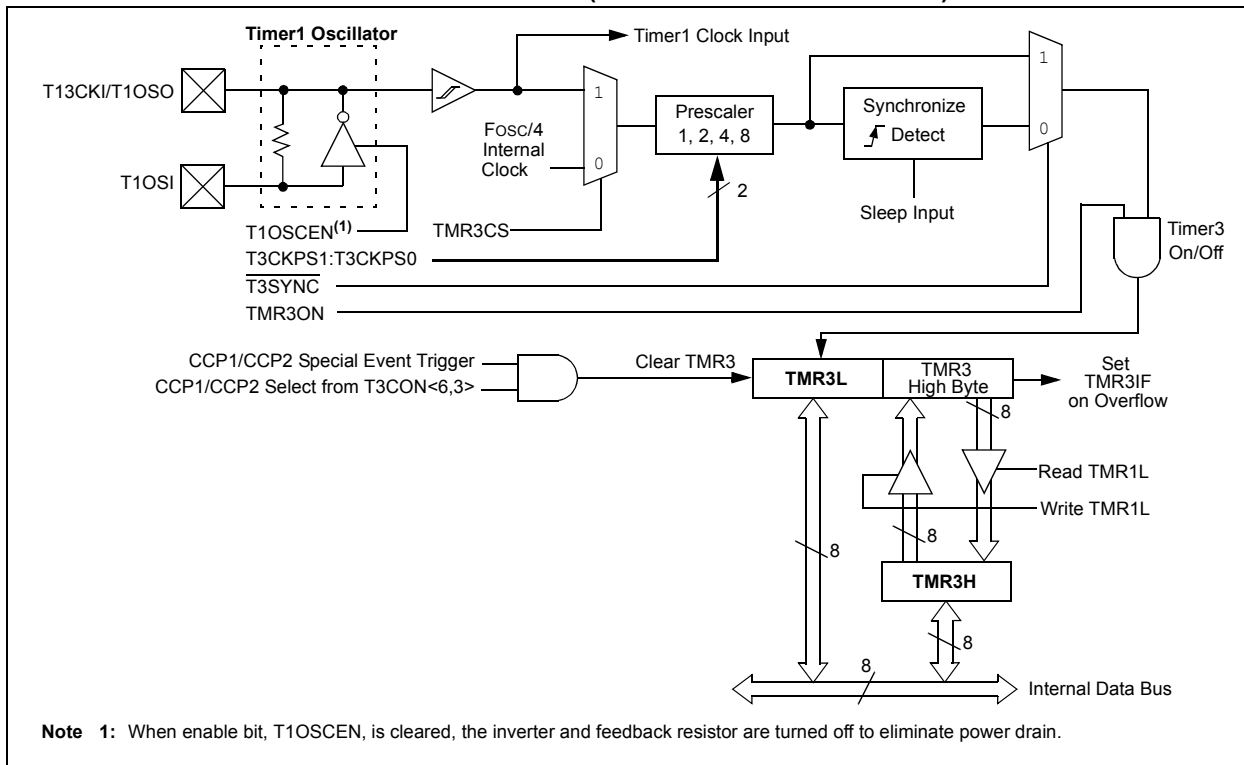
Timer1 Oscillator

Timer1 Clock Input

T13CKI/T1OSO

T1OSI

1

0

FOSC/4 Internal Clock

Prescaler 1, 2, 4, 8

2

Synchronize Detect

Sleep Input

1

0

T1OSCEN$^{(1)}$

TMR3CS

T3CKPS1:T3CKPS0

$\overline{\text{T3SYNC}}$

TMR3ON

Timer3 On/Off

CCP1/CCP2 Special Event Trigger

CCP1/CCP2 Select from T3CON<6,3>

Clear TMR3

TMR3L

TMR3 High Byte

Set TMR3IF on Overflow

8

Read TMR1L

Write TMR1L

8

8

TMR3H

8

8

Internal Data Bus

**Note 1:** When enable bit, T1OSCEN, is cleared, the inverter and feedback resistor are turned off to eliminate power drain.